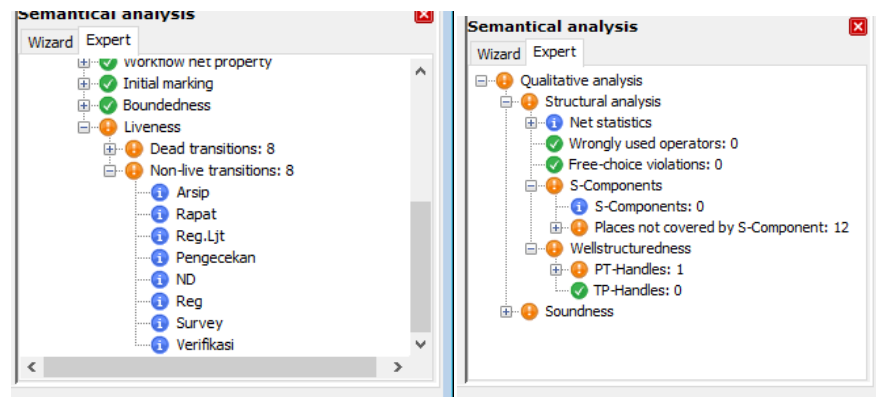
Semantical analysis

Wizard Expert

Workflow net property
Initial marking
Boundedness
Liveness
Dead transitions: 8
Non-live transitions: 8
Arsip
Rapat
Reg.Ljt
Pengecekan
ND
Reg
Survey
Verifikasi

Semantical analysis

Wizard Expert

Qualitative analysis
Structural analysis
Net statistics
Wrongly used operators: 0
Free-choice violations: 0
S-Components
S-Components: 0
Places not covered by S-Component: 12
Wellstructuredness
PT-Handles: 1
TP-Handles: 0
Soundness